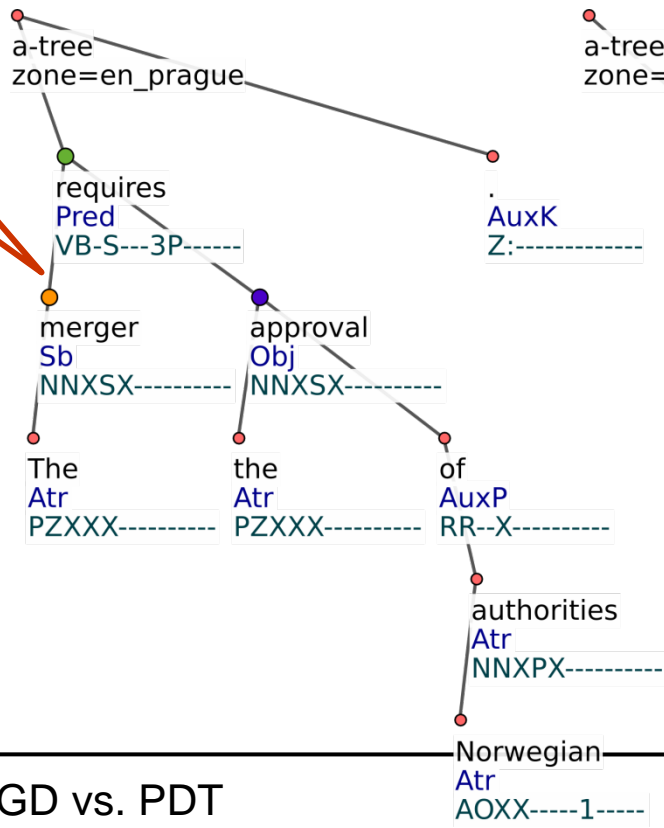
a-tree
zone=en_prague

a-tree
zone=

requires
Pred
VB-S---3P------

.
AuxK
Z:-------------

merger
Sb
NNXSX----------

approval
Obj
NNXSX----------

The
Atr
PZXXX----------

the
Atr
PZXXX----------

of
AuxP
RR--X----------

authorities
Atr
NNXPX----------

Norwegian
Atr
AOXX-----1-----

GD vs. PDT